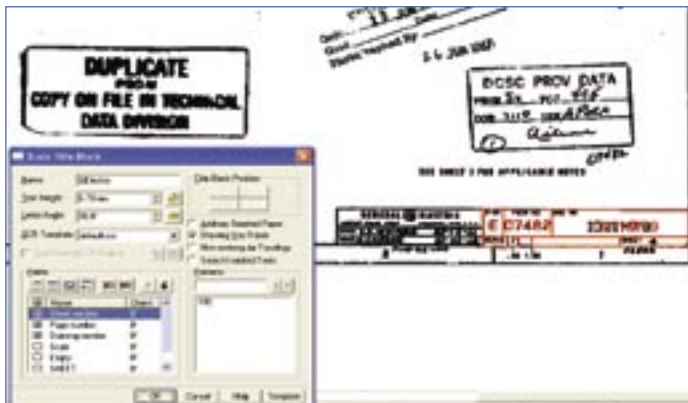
DUPLICATE
FROM
COPY ON FILE IN TECHNICAL
DATA DIVISION

Date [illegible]
Good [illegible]
Started / replaced by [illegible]

2 4 JUN 1983

DCSC PROV DATA
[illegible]

SEE SHEET 2 FOR APPLICABLE NOTES

E C7482
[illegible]

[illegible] Title Block

Name
Text height
Letter height
OK
Cancel
Help
Template